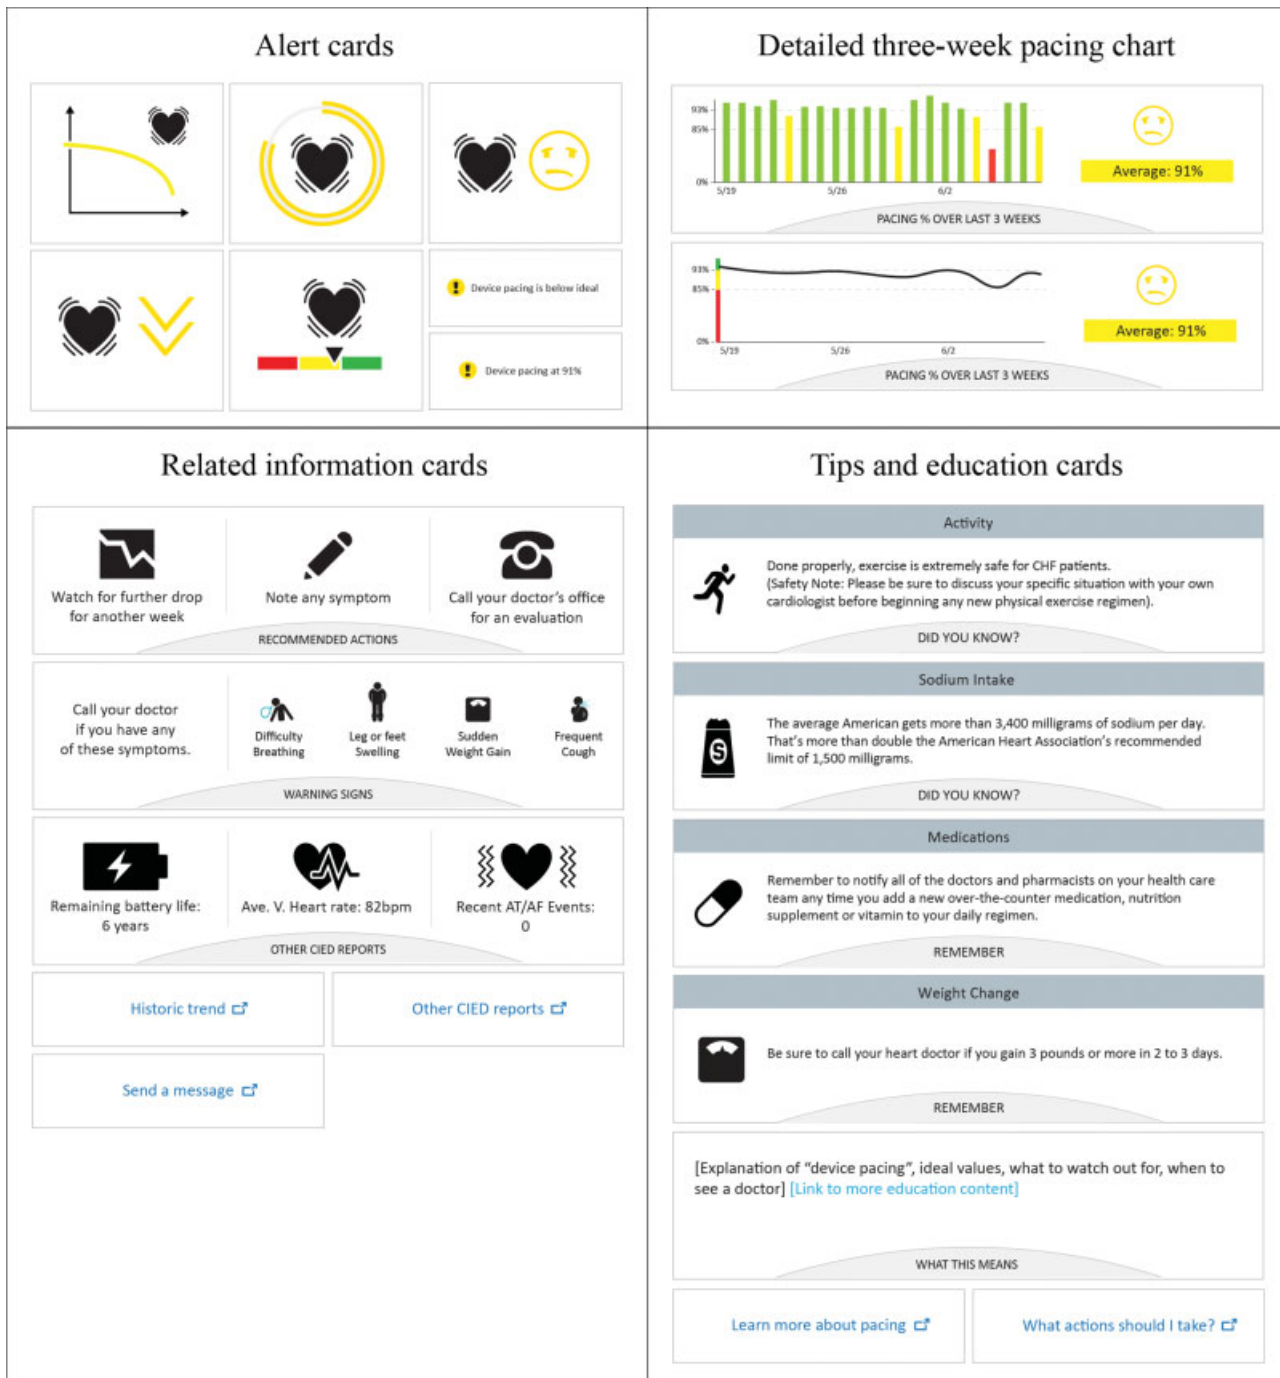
Alert cards

Device pacing is below ideal

Device pacing at 91%

Detailed three-week pacing chart

93%
85%
0%
5/19
5/26
6/2

Average: 91%

PACING % OVER LAST 3 WEEKS

93%
85%
0%
5/19
5/26
6/2

Average: 91%

PACING % OVER LAST 3 WEEKS

Related information cards

Watch for further drop for another week

Note any symptom

Call your doctor's office for an evaluation

RECOMMENDED ACTIONS

Call your doctor if you have any of these symptoms.

Difficulty Breathing

Leg or feet Swelling

Sudden Weight Gain

Frequent Cough

WARNING SIGNS

Remaining battery life: 6 years

Ave. V. Heart rate: 82bpm

Recent AT/AF Events: 0

OTHER CIED REPORTS

Historic trend

Other CIED reports

Send a message

Tips and education cards

Activity

Done properly, exercise is extremely safe for CHF patients. (Safety Note: Please be sure to discuss your specific situation with your own cardiologist before beginning any new physical exercise regimen).

DID YOU KNOW?

Sodium Intake

The average American gets more than 3,400 milligrams of sodium per day. That's more than double the American Heart Association's recommended limit of 1,500 milligrams.

DID YOU KNOW?

Medications

Remember to notify all of the doctors and pharmacists on your health care team any time you add a new over-the-counter medication, nutrition supplement or vitamin to your daily regimen.

REMEMBER

Weight Change

Be sure to call your heart doctor if you gain 3 pounds or more in 2 to 3 days.

REMEMBER

[Explanation of "device pacing", ideal values, what to watch out for, when to see a doctor] [Link to more education content]

WHAT THIS MEANS

Learn more about pacing

What actions should I take?